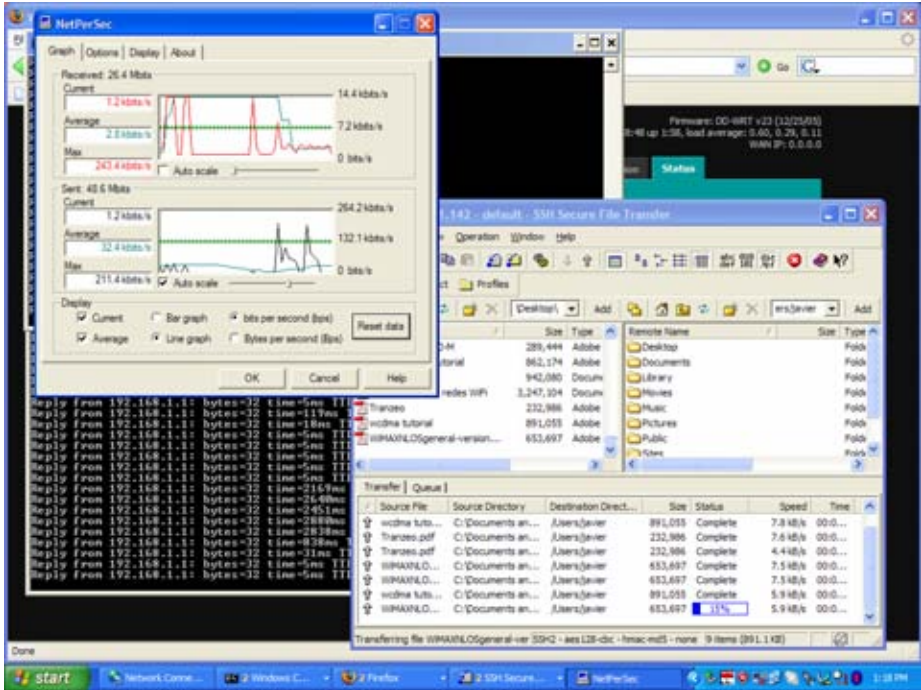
NetPerSec

Graph | Options | Display | About

Received: 26.4 Mbits
Current
1.2 kbits/s
Average
2.8 kbits/s
Max
243.4 kbits/s
14.4 kbits/s
7.2 kbits/s
0 bits/s
Auto scale

Sent: 40.6 Mbits
Current
1.2 kbits/s
Average
32.4 kbits/s
Max
211.4 kbits/s
264.2 kbits/s
132.1 kbits/s
0 bits/s
Auto scale

Display
Current
Average
Bar graph
Line graph
bits per second (bps)
Bytes per second (Bps)
Reset data

OK Cancel Help

Firmware: DD-WRT v23 (12/25/05)
8:48 up 1:56, load average: 0.60, 0.29, 0.11
WAN IP: 0.0.0.0

Status

Reply from 192.168.1.1: bytes=32 time=5ms TTL
Reply from 192.168.1.1: bytes=32 time=119ms TTL
Reply from 192.168.1.1: bytes=32 time=18ms TTL
Reply from 192.168.1.1: bytes=32 time=5ms TTL
Reply from 192.168.1.1: bytes=32 time=5ms TTL
Reply from 192.168.1.1: bytes=32 time=5ms TTL
Reply from 192.168.1.1: bytes=32 time=5ms TTL
Reply from 192.168.1.1: bytes=32 time=5ms TTL
Reply from 192.168.1.1: bytes=32 time=2169ms
Reply from 192.168.1.1: bytes=32 time=2640ms
Reply from 192.168.1.1: bytes=32 time=2451ms
Reply from 192.168.1.1: bytes=32 time=2800ms
Reply from 192.168.1.1: bytes=32 time=2838ms
Reply from 192.168.1.1: bytes=32 time=838ms
Reply from 192.168.1.1: bytes=32 time=31ms TTL
Reply from 192.168.1.1: bytes=32 time=5ms TTL

.142 - default - SSH Secure File Transfer
Operation Window Help
Profiles
Desktop\ Add ers/javier Add

| | Size | Type |
|---|---|---|
| D-M | 289,444 | Adobe |
| tutorial | 862,174 | Adobe |
| | 942,080 | Docum |
| redes WiFi | 3,247,104 | Docum |
| Tranzeo | 232,986 | Adobe |
| wcdma tutorial | 891,055 | Adobe |
| WIMAXNLOSgeneral-version... | 653,697 | Adobe |

| Remote Name | Size | Type |
|---|---|---|
| Desktop | | Folde |
| Documents | | Folde |
| Library | | Folde |
| Movies | | Folde |
| Music | | Folde |
| Pictures | | Folde |
| Public | | Folde |
| Sites | | Folde |

Transfer | Queue |

| Source File | Source Directory | Destination Direct... | Size | Status | Speed | Time |
|---|---|---|---|---|---|---|
| wcdma tuto... | C:\Documents an... | /Users/javier | 891,055 | Complete | 7.8 kB/s | 00:0... |
| Tranzeo.pdf | C:\Documents an... | /Users/javier | 232,986 | Complete | 7.6 kB/s | 00:0... |
| Tranzeo.pdf | C:\Documents an... | /Users/javier | 232,986 | Complete | 4.4 kB/s | 00:0... |
| WIMAXNLO... | C:\Documents an... | /Users/javier | 653,697 | Complete | 7.5 kB/s | 00:0... |
| WIMAXNLO... | C:\Documents an... | /Users/javier | 653,697 | Complete | 7.5 kB/s | 00:0... |
| wcdma tuto... | C:\Documents an... | /Users/javier | 891,055 | Complete | 5.9 kB/s | 00:0... |
| WIMAXNLO... | C:\Documents an... | /Users/javier | 653,697 | 15% | 5.9 kB/s | 00:0... |

Transferring file WIMAXNLOSgeneral-ver SSH2 - aes128-cbc - hmac-md5 - none 9 items (891.1 KB)

Done

start Network Conne... 2 Windows C... 2 Firefox 2 SSH Secure... NetPerSec 1:18 PM